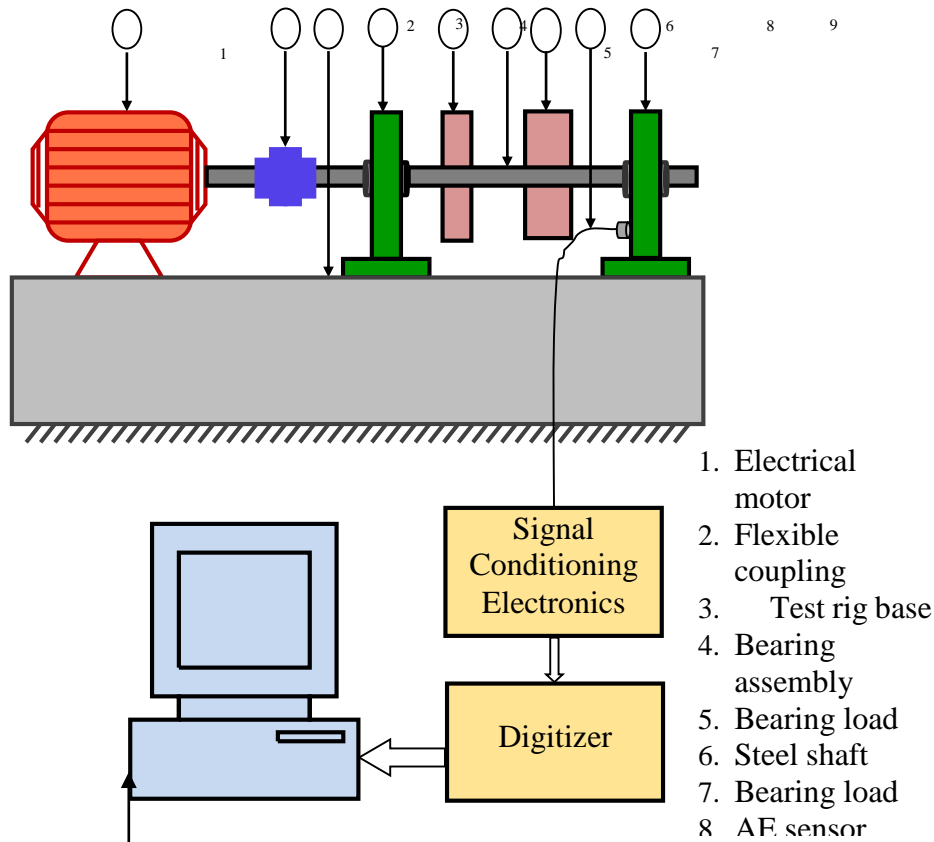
1 2 3 4 5 6 7 8 9

Signal Conditioning Electronics

Digitizer

1. Electrical motor
2. Flexible coupling
3. Test rig base
4. Bearing assembly
5. Bearing load
6. Steel shaft
7. Bearing load
8. AE sensor